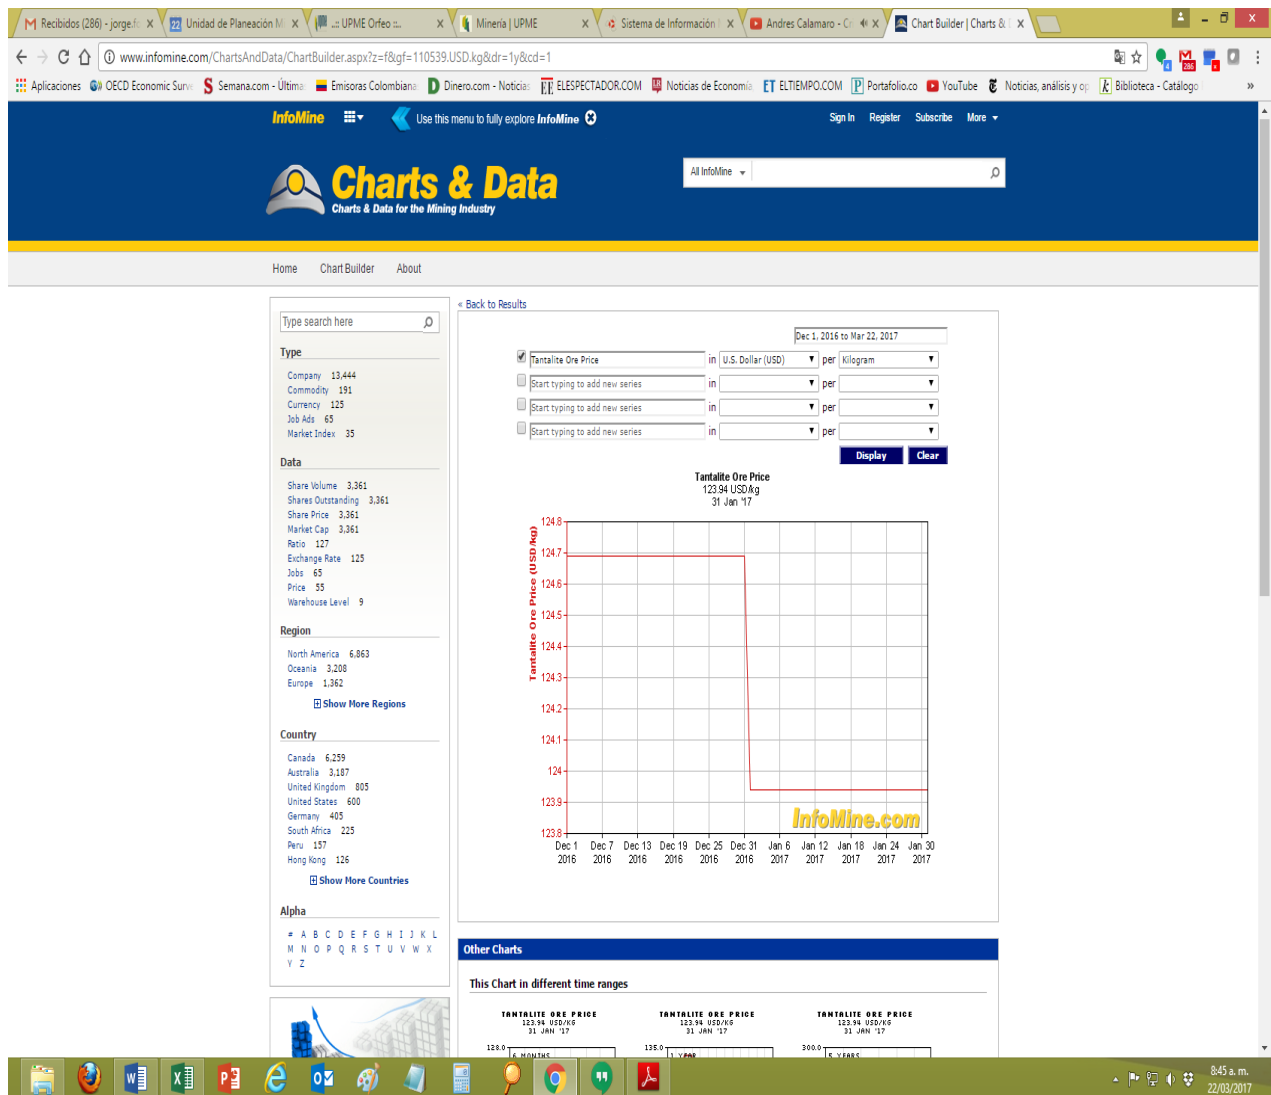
Recibidos (286) - jorge.f | Unidad de Planeación M | .:: UPME Orfeo ::. | Minería | UPME | Sistema de Información | Andres Calamaro - Cr | Chart Builder | Charts &

www.infomine.com/ChartsAndData/ChartBuilder.aspx?z=f&gf=110539.USD.kg&dr=1y&cd=1

Aplicaciones | OECD Economic Surv | Semana.com - Última | Emisoras Colombiana | Dinero.com - Noticias | ELESPECTADOR.COM | Noticias de Economía | ELTIEMPO.COM | Portafolio.co | YouTube | Noticias, análisis y op | Biblioteca - Catálogo

InfoMine | Use this menu to fully explore InfoMine | Sign In | Register | Subscribe | More

Charts & Data
Charts & Data for the Mining Industry

All InfoMine

Home | Chart Builder | About

Type search here

Type
Company 13,444
Commodity 191
Currency 125
Job Ads 65
Market Index 35

Data
Share Volume 3,361
Shares Outstanding 3,361
Share Price 3,361
Market Cap 3,361
Ratio 127
Exchange Rate 125
Jobs 65
Price 55
Warehouse Level 9

Region
North America 6,863
Oceania 3,208
Europe 1,362
Show More Regions

Country
Canada 6,259
Australia 3,187
United Kingdom 805
United States 600
Germany 405
South Africa 225
Peru 157
Hong Kong 126
Show More Countries

Alpha
# A B C D E F G H I J K L M N O P Q R S T U V W X Y Z

« Back to Results

Dec 1, 2016 to Mar 22, 2017

Tantalite Ore Price | in U.S. Dollar (USD) | per Kilogram
Start typing to add new series | in | per
Start typing to add new series | in | per
Start typing to add new series | in | per
Display | Clear

Tantalite Ore Price
123.94 USD/kg
31 Jan '17

Tantalite Ore Price (USD/kg)
124.8, 124.7, 124.6, 124.5, 124.4, 124.3, 124.2, 124.1, 124, 123.9, 123.8
Dec 1 2016 | Dec 7 2016 | Dec 13 2016 | Dec 19 2016 | Dec 25 2016 | Dec 31 2016 | Jan 6 2017 | Jan 12 2017 | Jan 18 2017 | Jan 24 2017 | Jan 30 2017
InfoMine.com

Other Charts
This Chart in different time ranges

TANTALITE ORE PRICE 123.94 USD/KG 31 JAN '17 | 128.0 | 6 MONTHS
TANTALITE ORE PRICE 123.94 USD/KG 31 JAN '17 | 135.0 | 1 YEAR
TANTALITE ORE PRICE 123.94 USD/KG 31 JAN '17 | 300.0 | 5 YEARS

8:45 a. m.
22/03/2017